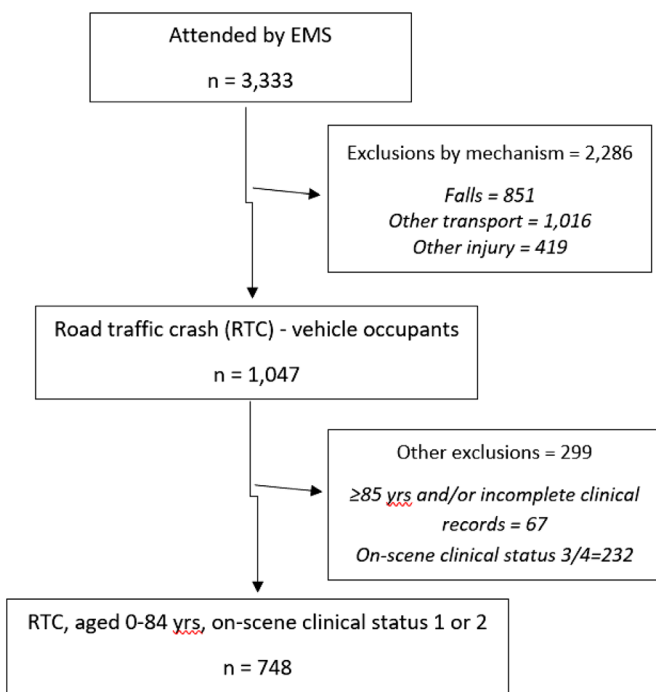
Attended by EMS

n = 3,333

Exclusions by mechanism = 2,286

*Falls = 851*
*Other transport = 1,016*
*Other injury = 419*

Road traffic crash (RTC) - vehicle occupants

n = 1,047

Other exclusions = 299

*≥85 yrs and/or incomplete clinical records = 67*
*On-scene clinical status 3/4=232*

RTC, aged 0-84 yrs, on-scene clinical status 1 or 2

n = 748